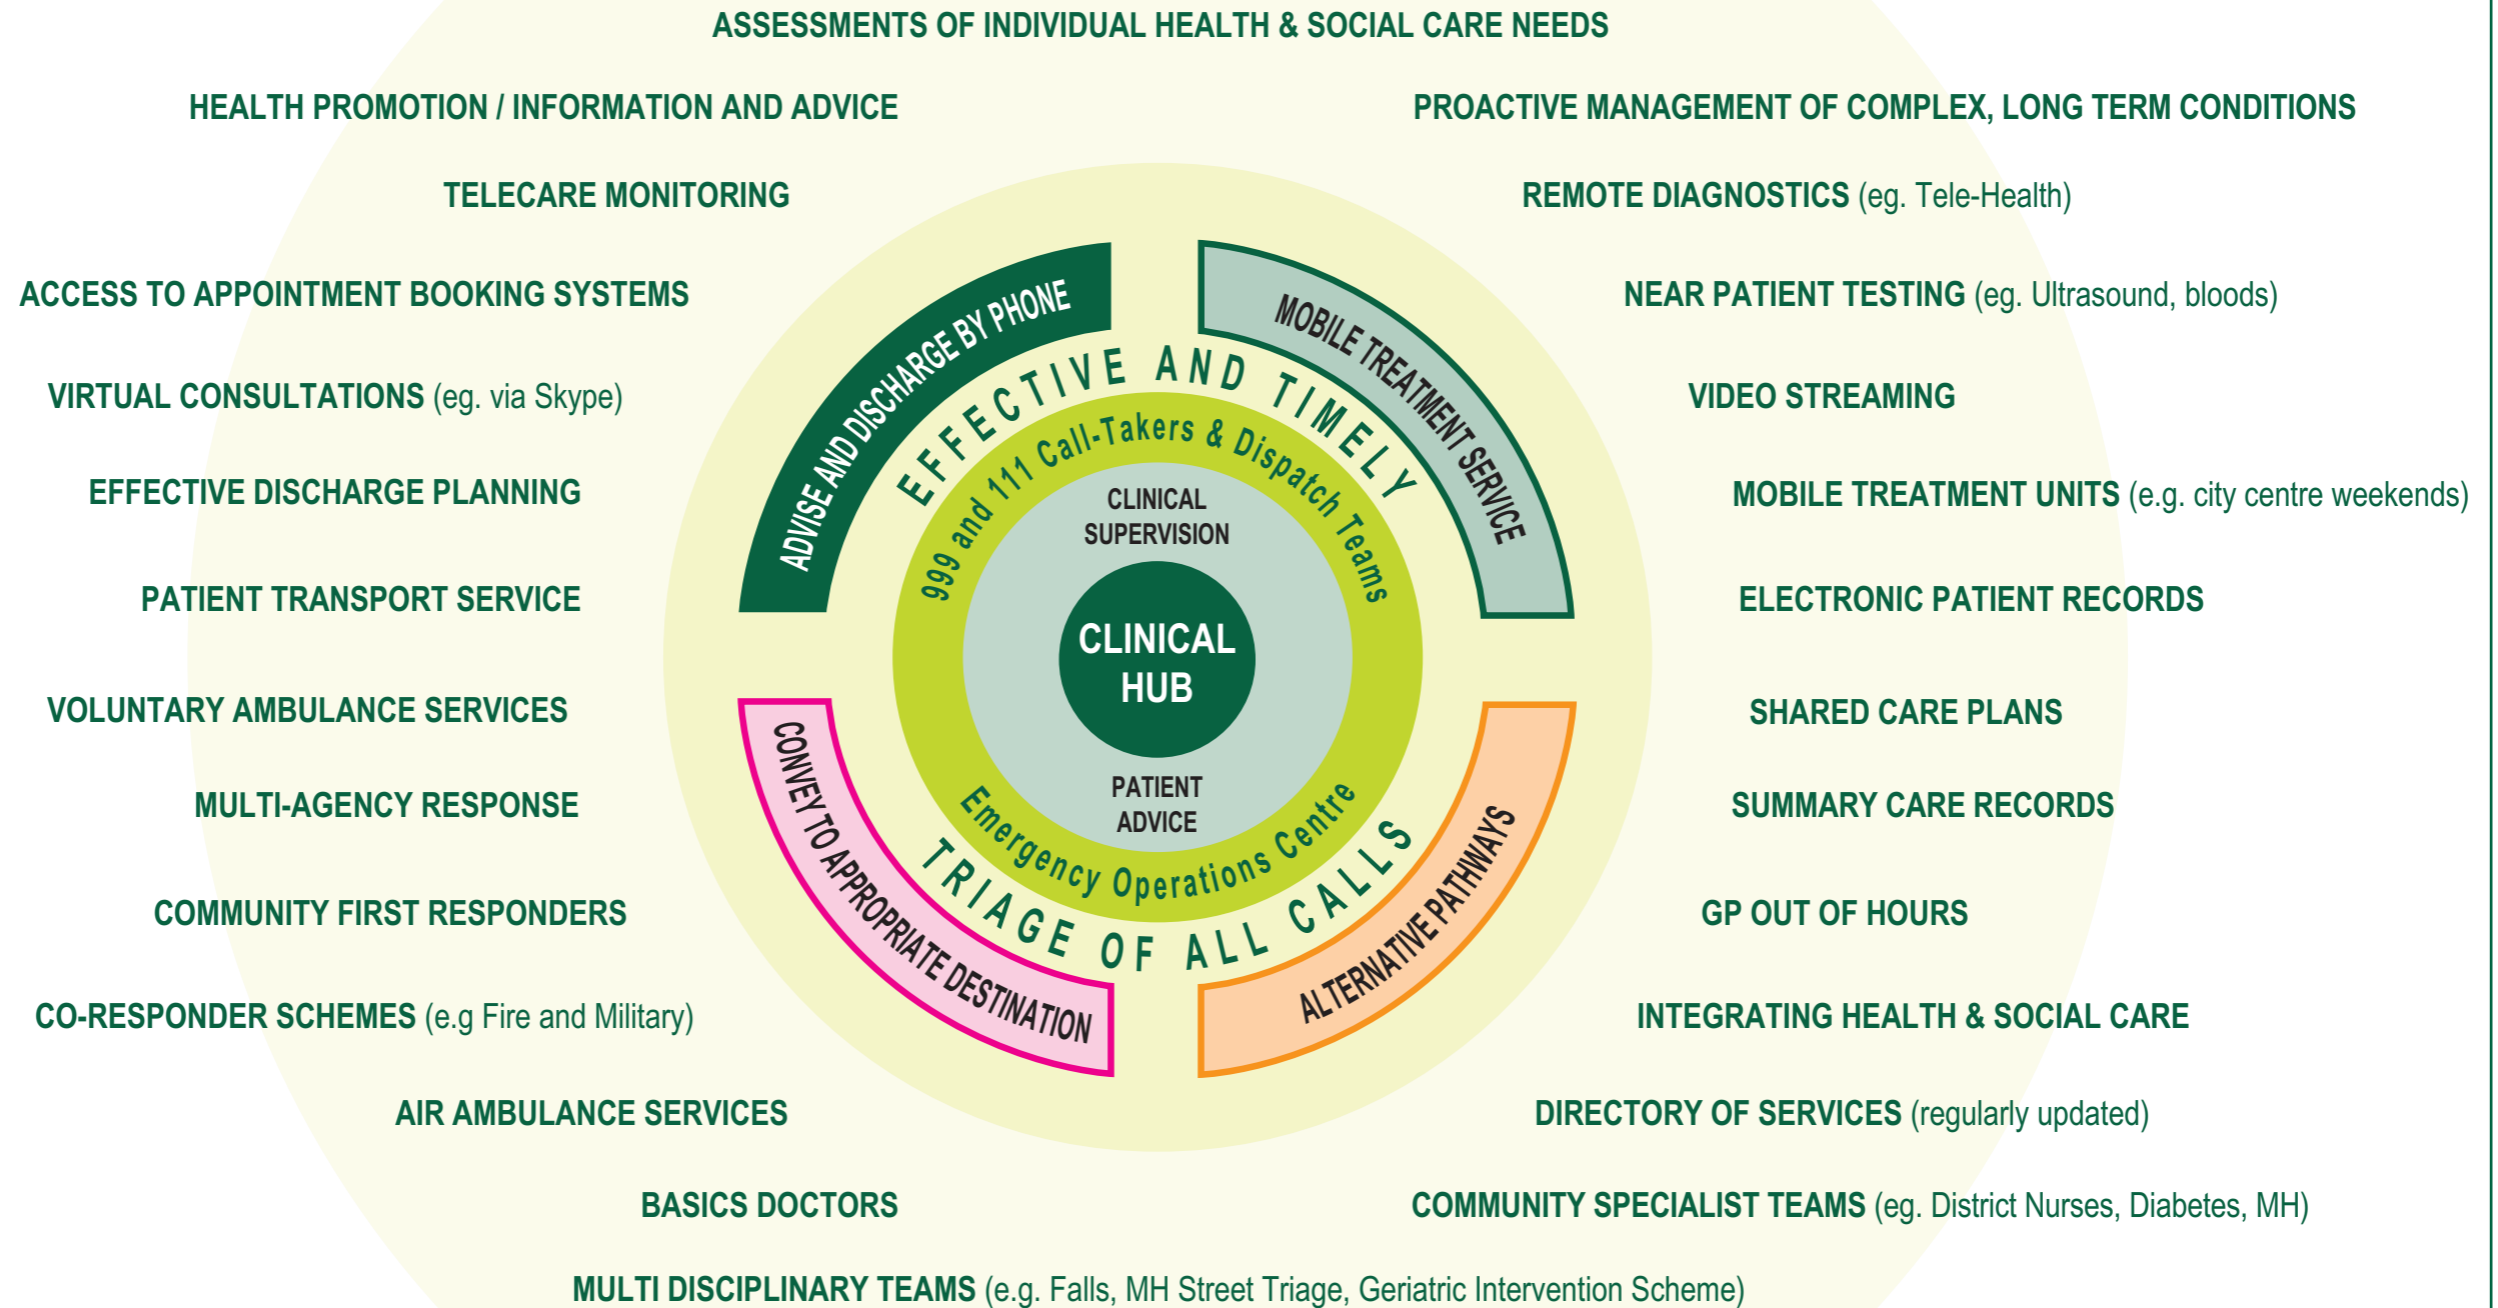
ASSESSMENTS OF INDIVIDUAL HEALTH & SOCIAL CARE NEEDS

HEALTH PROMOTION / INFORMATION AND ADVICE

PROACTIVE MANAGEMENT OF COMPLEX, LONG TERM CONDITIONS

TELECARE MONITORING

REMOTE DIAGNOSTICS (eg. Tele-Health)

ACCESS TO APPOINTMENT BOOKING SYSTEMS

NEAR PATIENT TESTING (eg. Ultrasound, bloods)

VIRTUAL CONSULTATIONS (eg. via Skype)

VIDEO STREAMING

EFFECTIVE DISCHARGE PLANNING

MOBILE TREATMENT UNITS (e.g. city centre weekends)

PATIENT TRANSPORT SERVICE

ELECTRONIC PATIENT RECORDS

VOLUNTARY AMBULANCE SERVICES

SHARED CARE PLANS

MULTI-AGENCY RESPONSE

SUMMARY CARE RECORDS

COMMUNITY FIRST RESPONDERS

GP OUT OF HOURS

CO-RESPONDER SCHEMES (e.g Fire and Military)

INTEGRATING HEALTH & SOCIAL CARE

AIR AMBULANCE SERVICES

DIRECTORY OF SERVICES (regularly updated)

BASICS DOCTORS

COMMUNITY SPECIALIST TEAMS (eg. District Nurses, Diabetes, MH)

MULTI DISCIPLINARY TEAMS (e.g. Falls, MH Street Triage, Geriatric Intervention Scheme)

ADVISE AND DISCHARGE BY PHONE

MOBILE TREATMENT SERVICE

EFFECTIVE AND TIMELY

999 and 111 Call-Takers & Dispatch Teams

CLINICAL SUPERVISION

CLINICAL HUB

PATIENT ADVICE

Emergency Operations Centre

TRIAGE OF ALL CALLS

CONVEY TO APPROPRIATE DESTINATION

ALTERNATIVE PATHWAYS